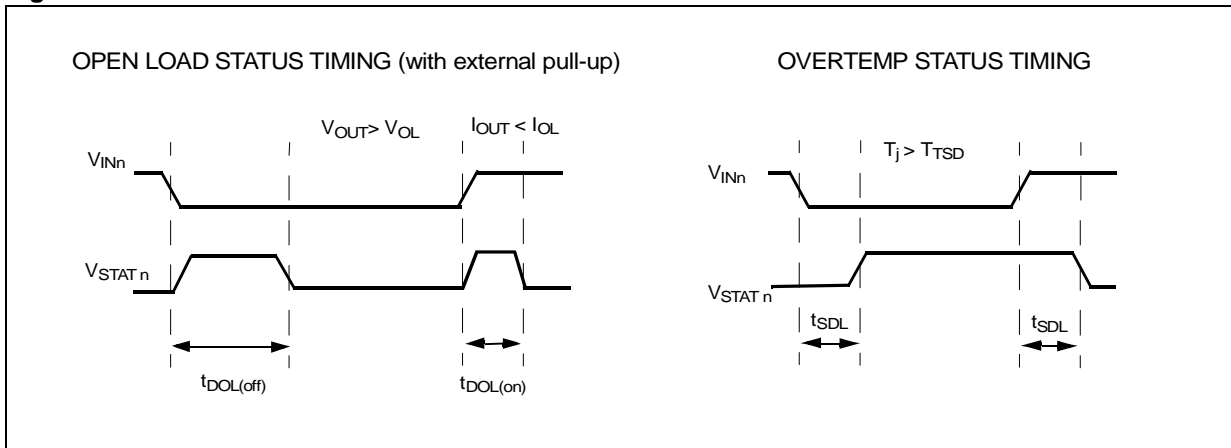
OPEN LOAD STATUS TIMING (with external pull-up)

$V_{OUT} > V_{OL}$

$I_{OUT} < I_{OL}$

$V_{INn}$

$V_{STAT\ n}$

$t_{DOL(off)}$

$t_{DOL(on)}$

OVERTEMP STATUS TIMING

$T_j > T_{TSD}$

$V_{INn}$

$V_{STAT\ n}$

$t_{SDL}$

$t_{SDL}$